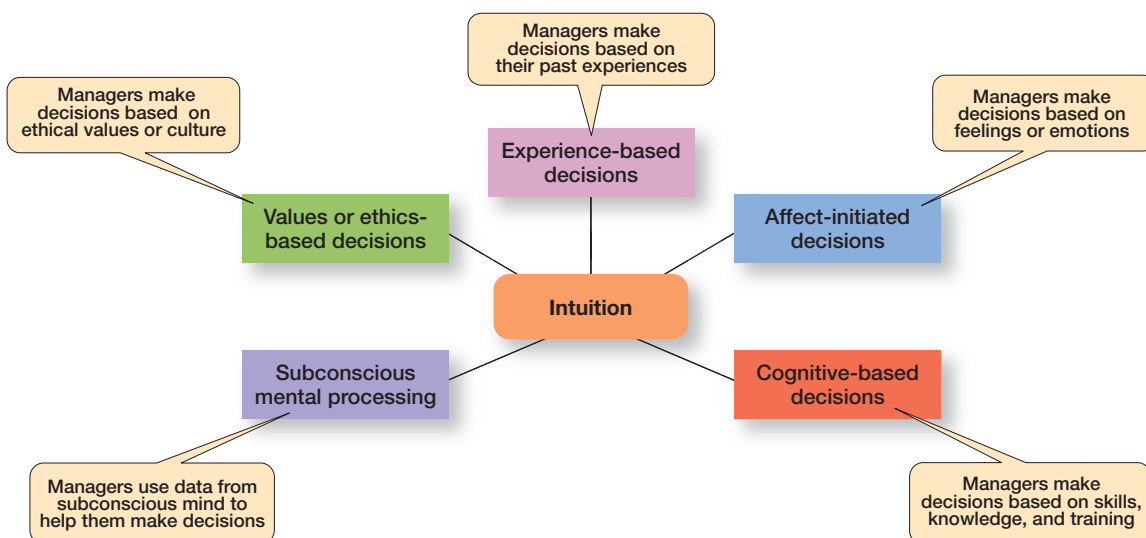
Managers make decisions based on their past experiences

Managers make decisions based on ethical values or culture

Managers make decisions based on feelings or emotions

Experience-based decisions

Values or ethics-based decisions

Affect-initiated decisions

Intuition

Subconscious mental processing

Cognitive-based decisions

Managers use data from subconscious mind to help them make decisions

Managers make decisions based on skills, knowledge, and training